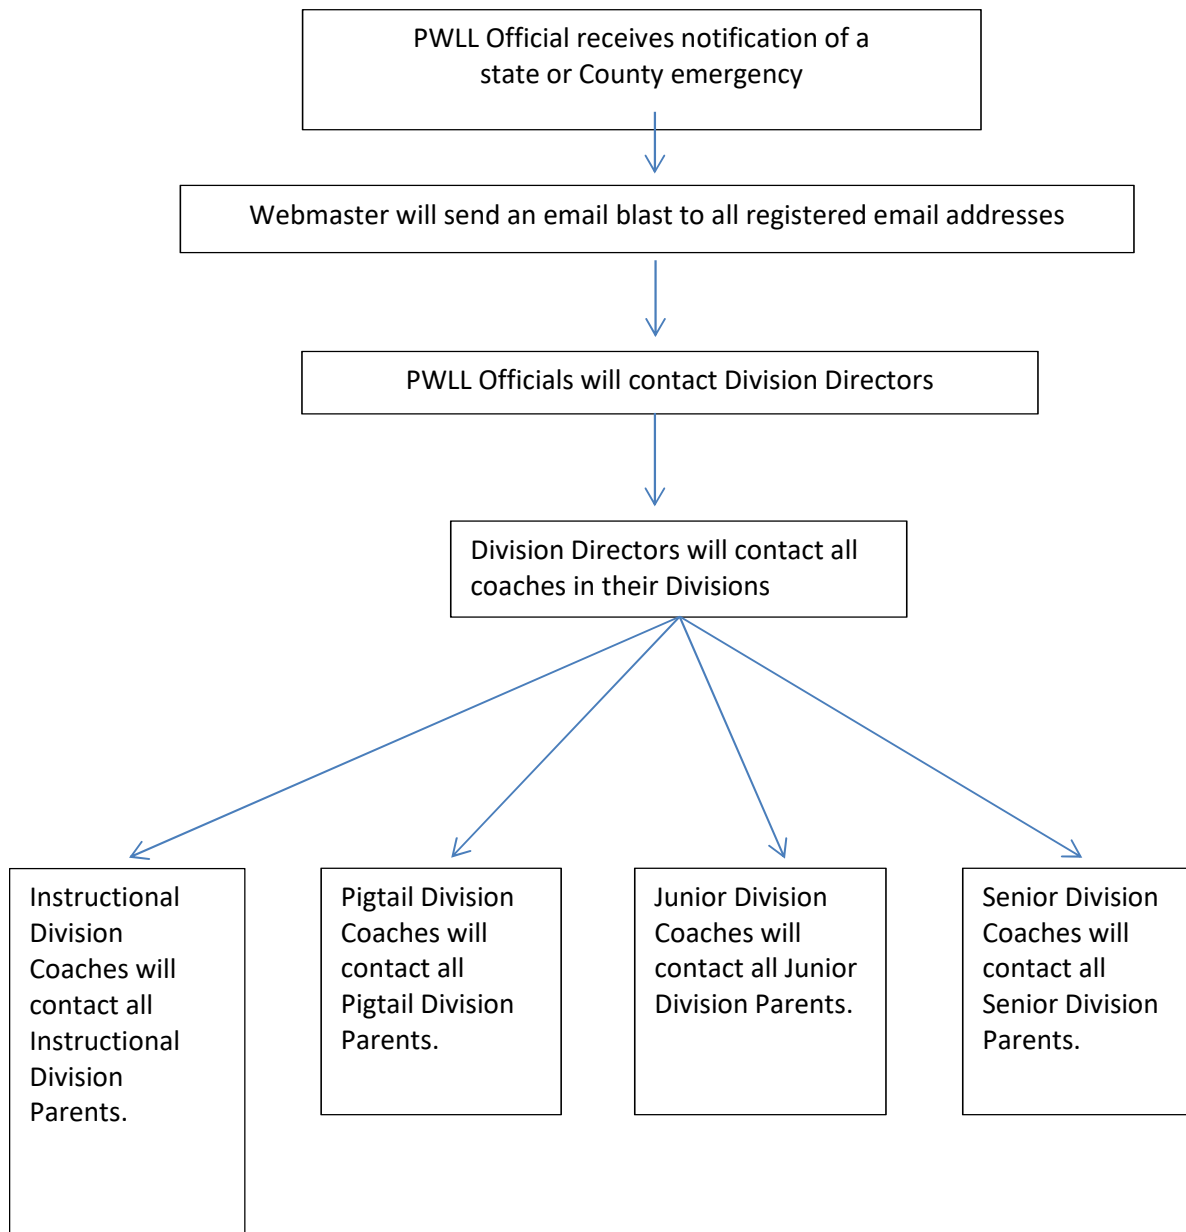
PWLL Official receives notification of a state or County emergency

Webmaster will send an email blast to all registered email addresses

PWLL Officials will contact Division Directors

Division Directors will contact all coaches in their Divisions

Instructional Division Coaches will contact all Instructional Division Parents.

Pigtail Division Coaches will contact all Pigtail Division Parents.

Junior Division Coaches will contact all Junior Division Parents.

Senior Division Coaches will contact all Senior Division Parents.